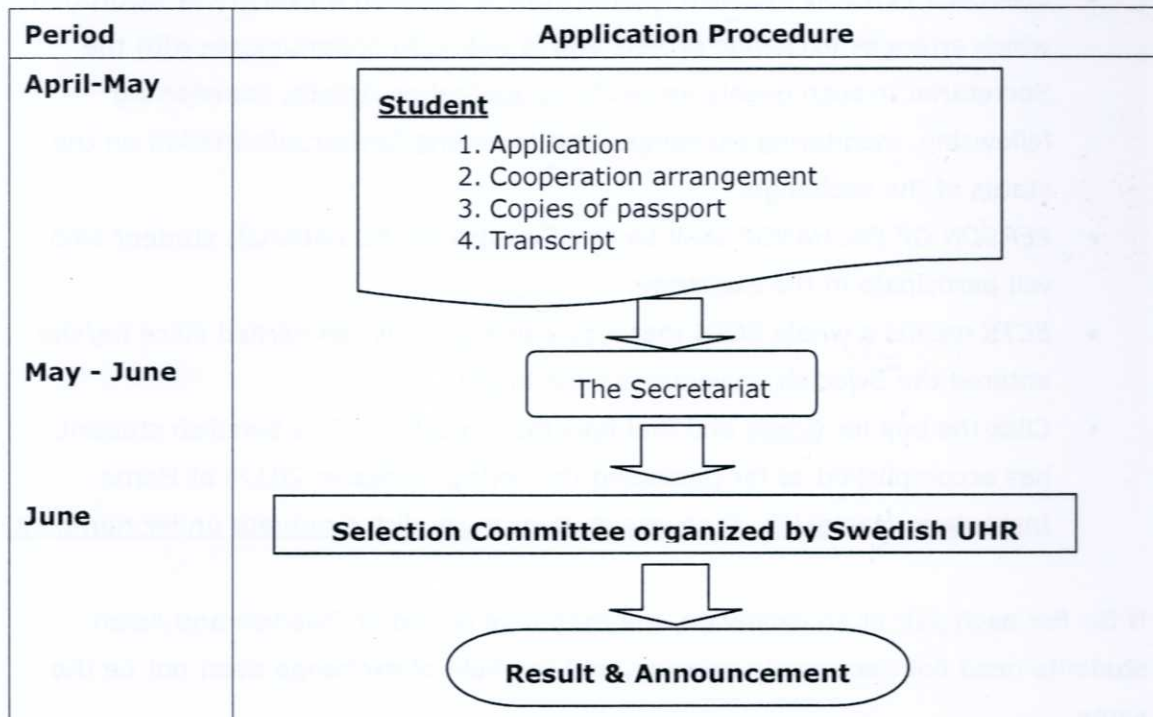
| Period | Application Procedure |
|---|---|
| April-May | **Student** 1. Application 2. Cooperation arrangement 3. Copies of passport 4. Transcript |
| May - June | The Secretariat |
| June | **Selection Committee organized by Swedish UHR** |
| | **Result & Announcement** |